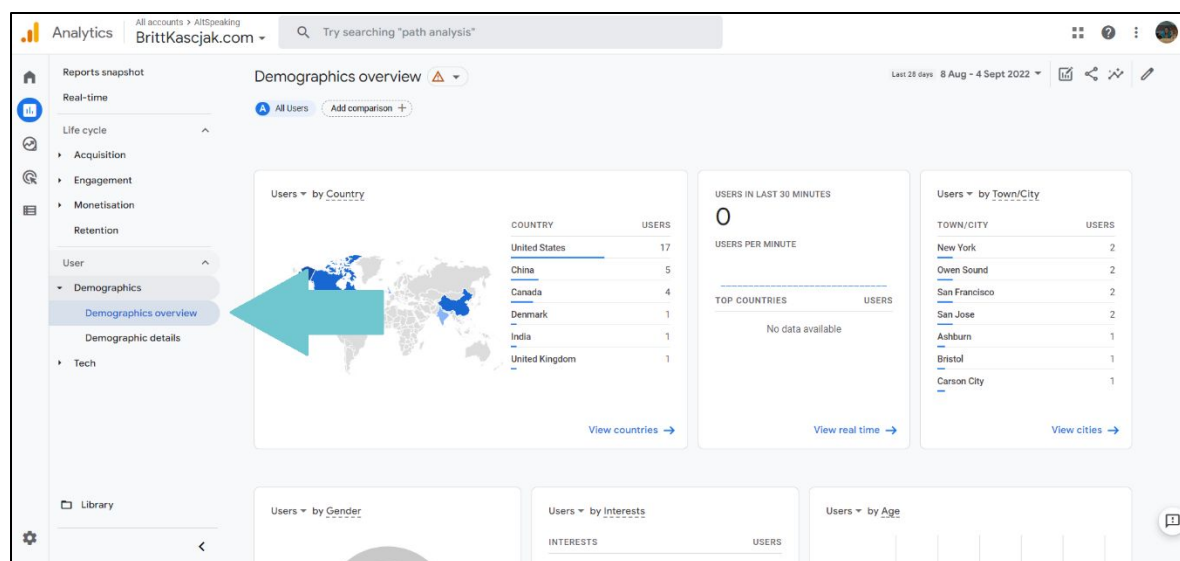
Analytics All accounts > AltSpeaking BrittKascjak.com

Try searching "path analysis"

Reports snapshot
Real-time
Life cycle
Acquisition
Engagement
Monetisation
Retention
User
Demographics
Demographics overview
Demographic details
Tech

Library

Demographics overview

Last 28 days 8 Aug - 4 Sept 2022

All Users Add comparison +

Users by Country

| COUNTRY | USERS |
|---|---|
| United States | 17 |
| China | 5 |
| Canada | 4 |
| Denmark | 1 |
| India | 1 |
| United Kingdom | 1 |

View countries →

USERS IN LAST 30 MINUTES
0
USERS PER MINUTE

| TOP COUNTRIES | USERS |
|---|---|

No data available

View real time →

Users by Town/City

| TOWN/CITY | USERS |
|---|---|
| New York | 2 |
| Owen Sound | 2 |
| San Francisco | 2 |
| San Jose | 2 |
| Ashburn | 1 |
| Bristol | 1 |
| Carson City | 1 |

View cities →

Users by Gender

Users by Interests

| INTERESTS | USERS |
|---|---|

Users by Age